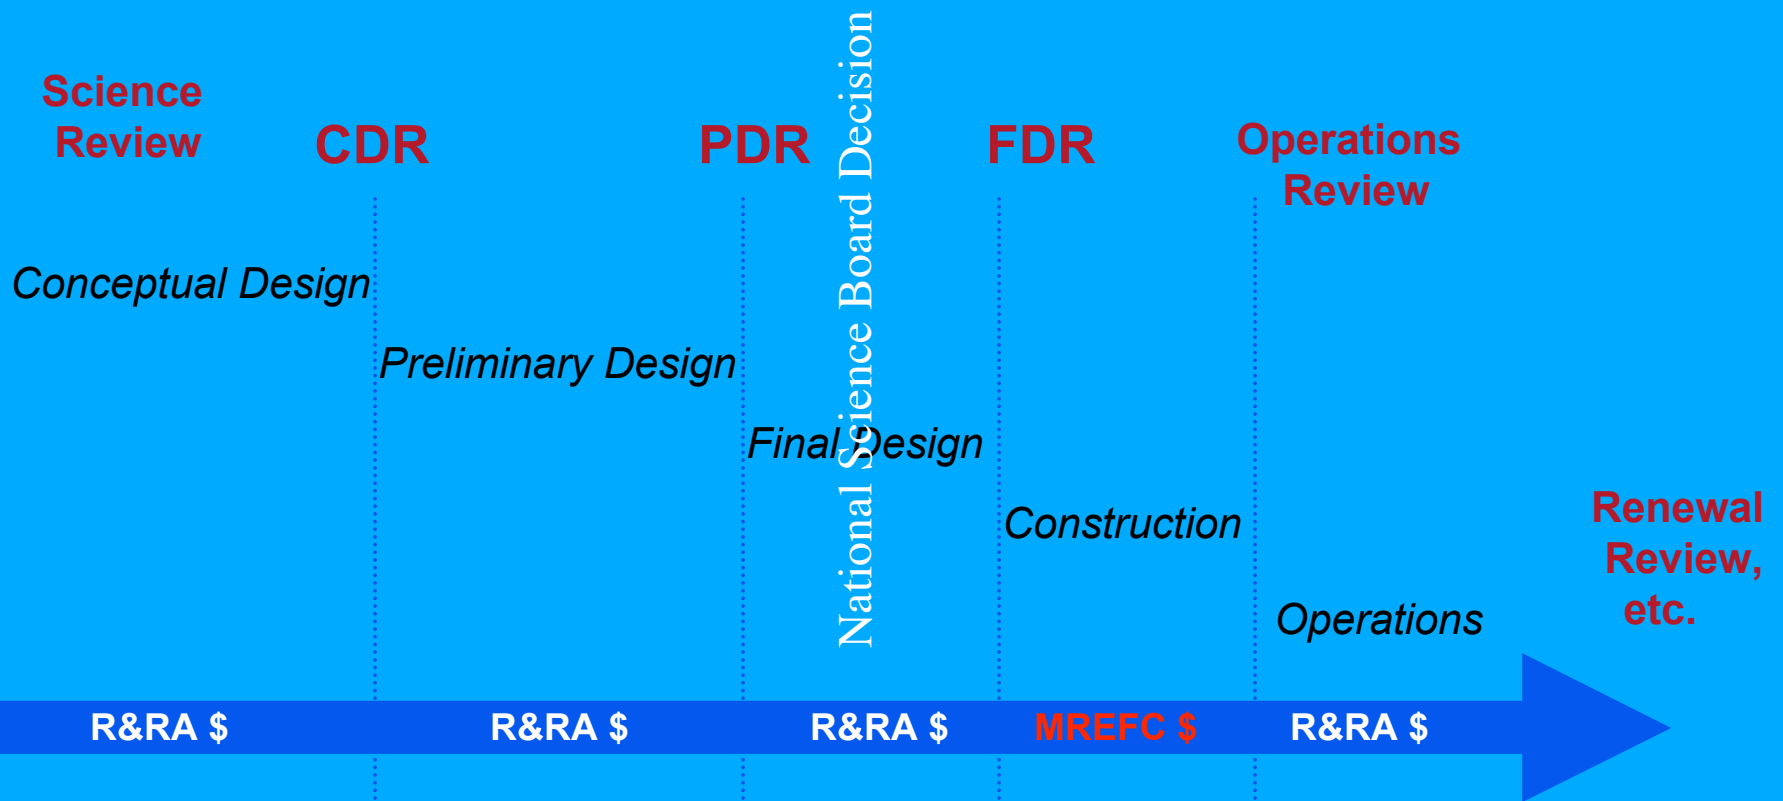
Science Review

CDR

PDR

National Science Board Decision

FDR

Operations Review

Conceptual Design

Preliminary Design

Final Design

Construction

Operations

Renewal Review, etc.

R&RA $

R&RA $

R&RA $

MREFC $

R&RA $